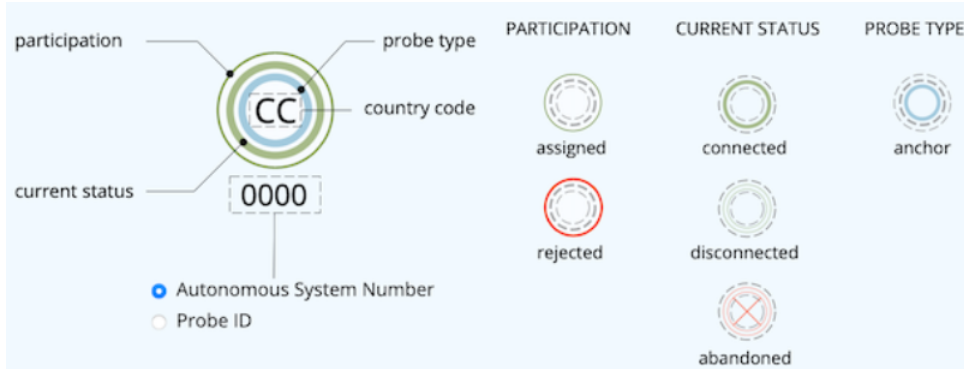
participation

probe type

CC

country code

current status

0000

Autonomous System Number

Probe ID

PARTICIPATION

assigned

rejected

CURRENT STATUS

connected

disconnected

abandoned

PROBE TYPE

anchor